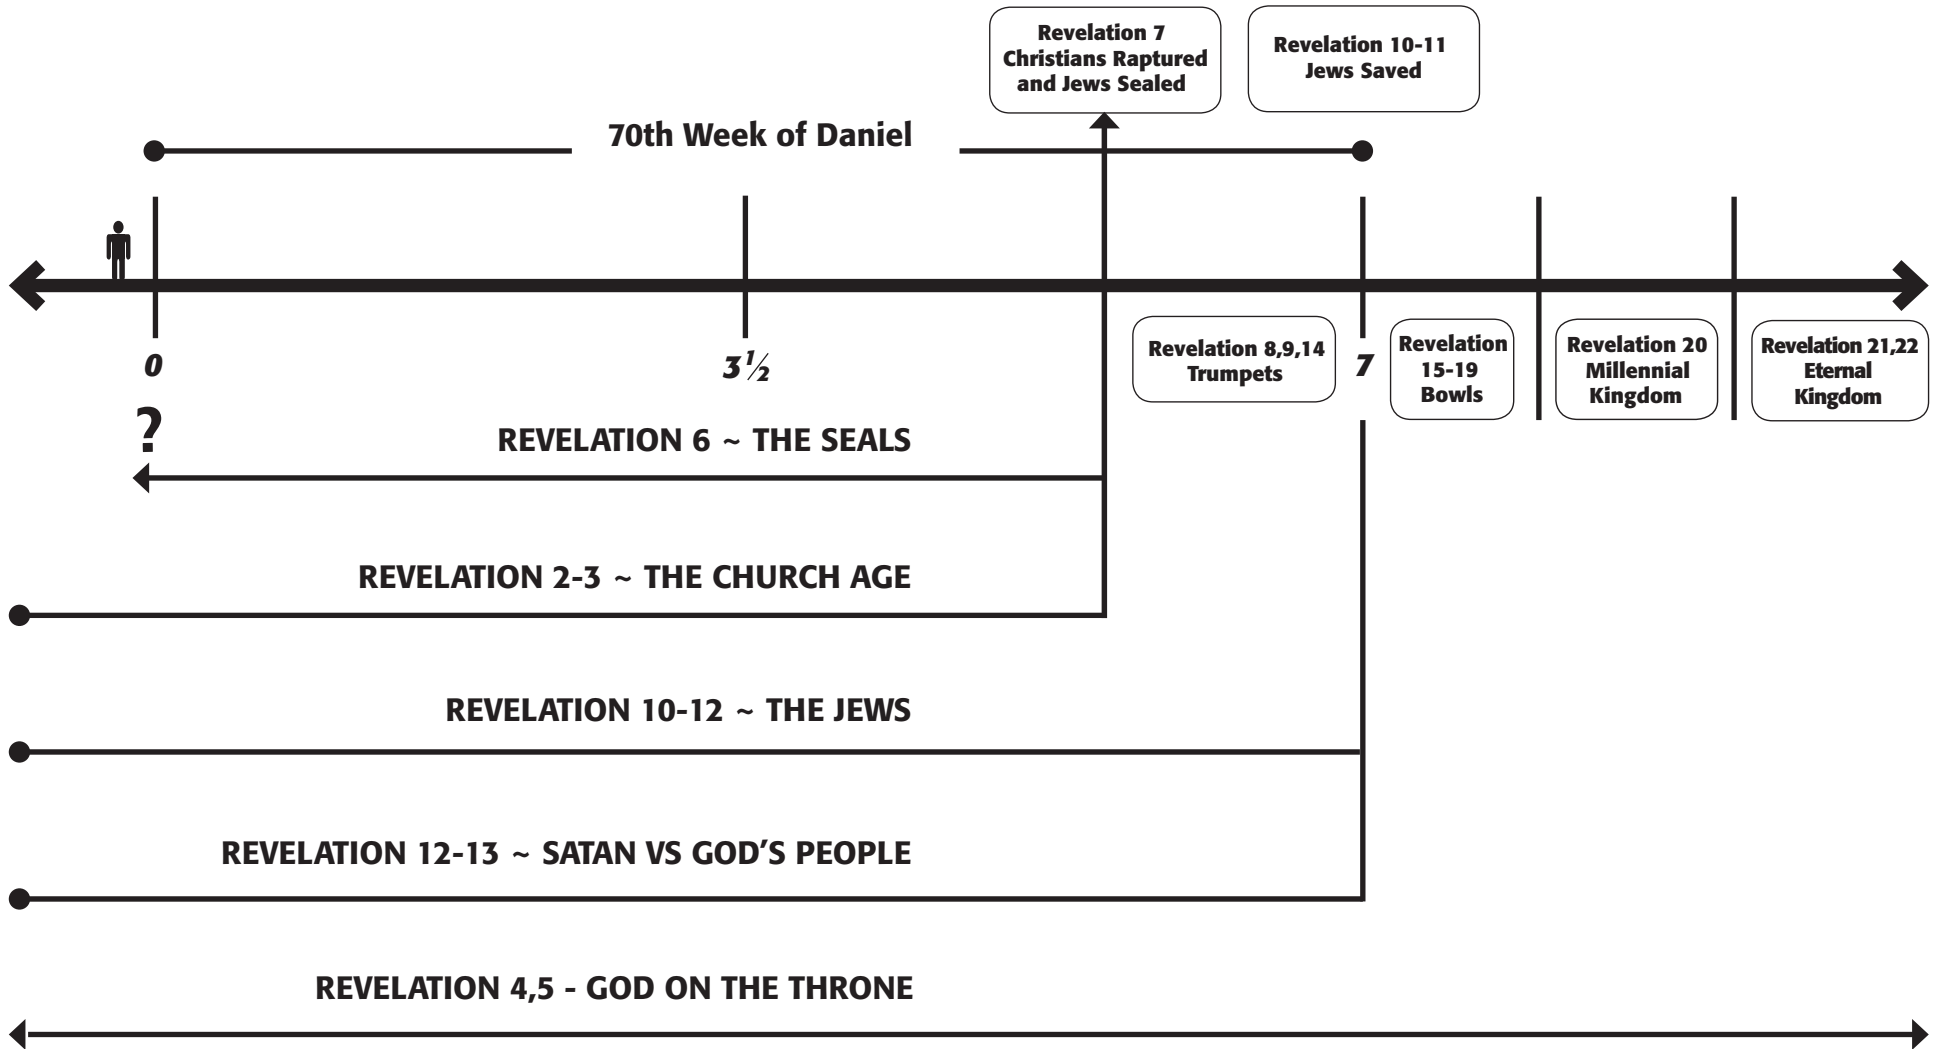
Revelation 7
Christians Raptured
and Jews Sealed

Revelation 10-11
Jews Saved

70th Week of Daniel

0

$3\frac{1}{2}$

Revelation 8,9,14
Trumpets

7

Revelation
15-19
Bowls

Revelation 20
Millennial
Kingdom

Revelation 21,22
Eternal
Kingdom

?

REVELATION 6 ~ THE SEALS

REVELATION 2-3 ~ THE CHURCH AGE

REVELATION 10-12 ~ THE JEWS

REVELATION 12-13 ~ SATAN VS GOD'S PEOPLE

REVELATION 4,5 - GOD ON THE THRONE